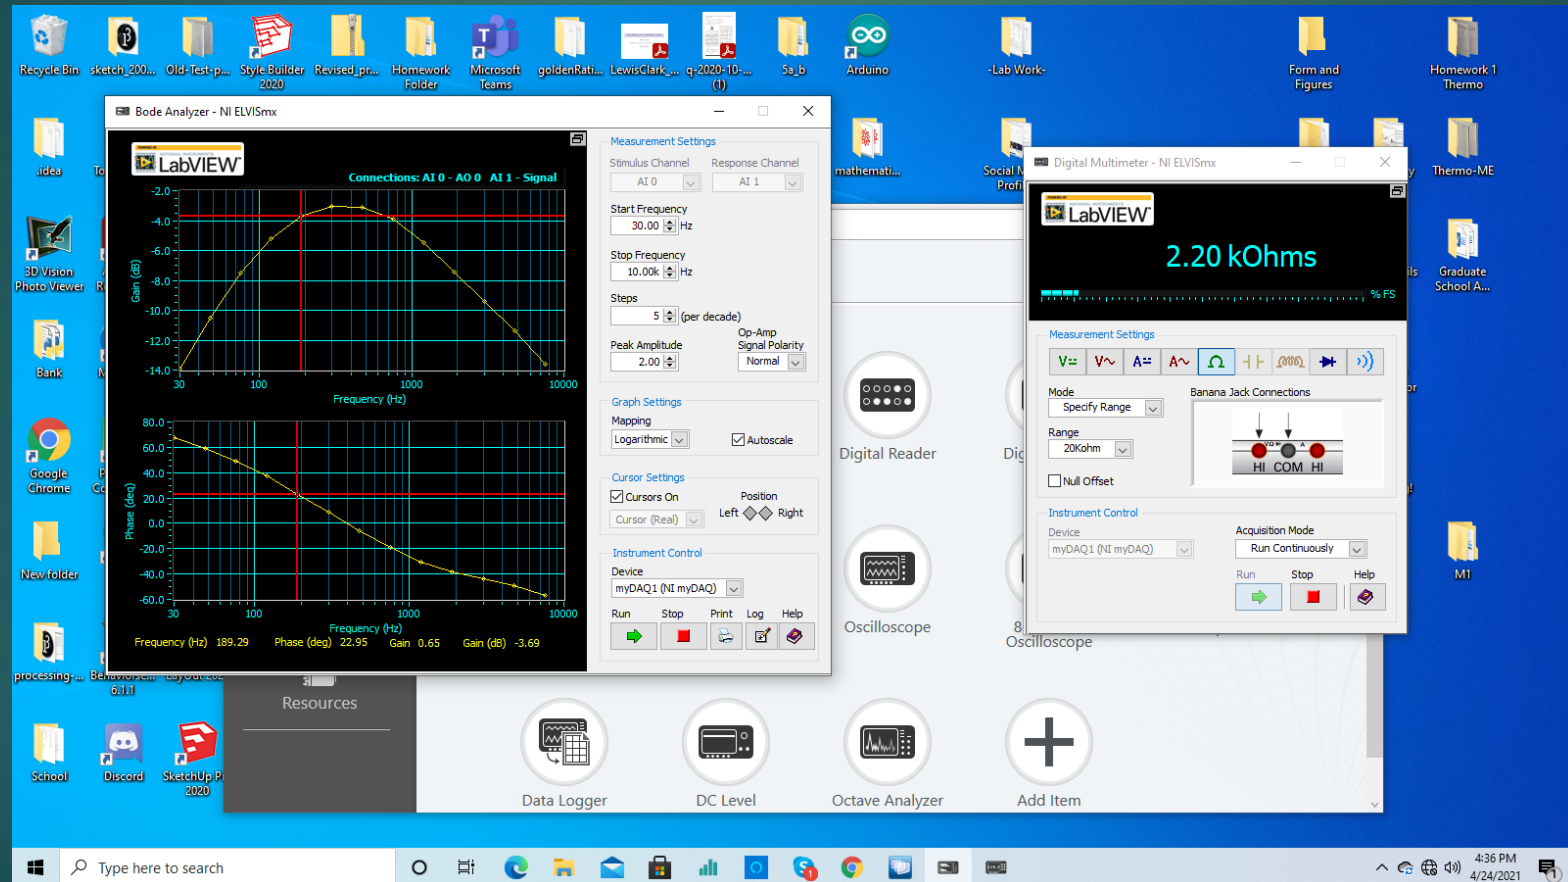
Recycle Bin
sketch_200...
Old-Test-p...
Style Builder 2020
Revised_pr...
Homework Folder
Microsoft Teams
goldenRati...
LewisClark_...
q-2020-10-... (1)
5a_b
Arduino
-Lab Work-
Form and Figures
Homework 1 Thermo

Bode Analyzer - NI ELVISmx

LabVIEW
Connections: AI 0 - AO 0 AI 1 - Signal
-2.0
-4.0
-6.0
-8.0
-10.0
-12.0
-14.0
Gain (dB)
30
100
1000
10000
Frequency (Hz)
80.0
60.0
40.0
20.0
0.0
-20.0
-40.0
-60.0
Phase (deg)
30
100
1000
10000
Frequency (Hz)
Frequency (Hz) 189.29 Phase (deg) 22.95 Gain 0.65 Gain (dB) -3.69

Measurement Settings
Stimulus Channel
Response Channel
AI 0
AI 1
Start Frequency
30.00 Hz
Stop Frequency
10.00k Hz
Steps
5 (per decade)
Op-Amp Signal Polarity
Peak Amplitude
2.00
Normal
Graph Settings
Mapping
Logarithmic
Autoscale
Cursor Settings
Cursors On
Position
Cursor (Real)
Left Right
Instrument Control
Device
myDAQ1 (NI myDAQ)
Run
Stop
Print
Log
Help

.idea
mathemati...
Social M... Profi...
Thermo-ME
3D Vision Photo Viewer
Graduate School A...
Bank
Google Chrome
New folder
M1
processing-...
Behaviors... 6.1.1
School
Discord
SketchUp P... 2020

Digital Multimeter - NI ELVISmx
LabVIEW
2.20 kOhms
% FS
Measurement Settings
Mode
Specify Range
Range
20kohm
Null Offset
Banana Jack Connections
HI COM HI
Instrument Control
Device
myDAQ1 (NI myDAQ)
Acquisition Mode
Run Continuously
Run
Stop
Help

Digital Reader
Oscilloscope
Oscilloscope
Resources
Data Logger
DC Level
Octave Analyzer
Add Item

Type here to search
4:36 PM
4/24/2021